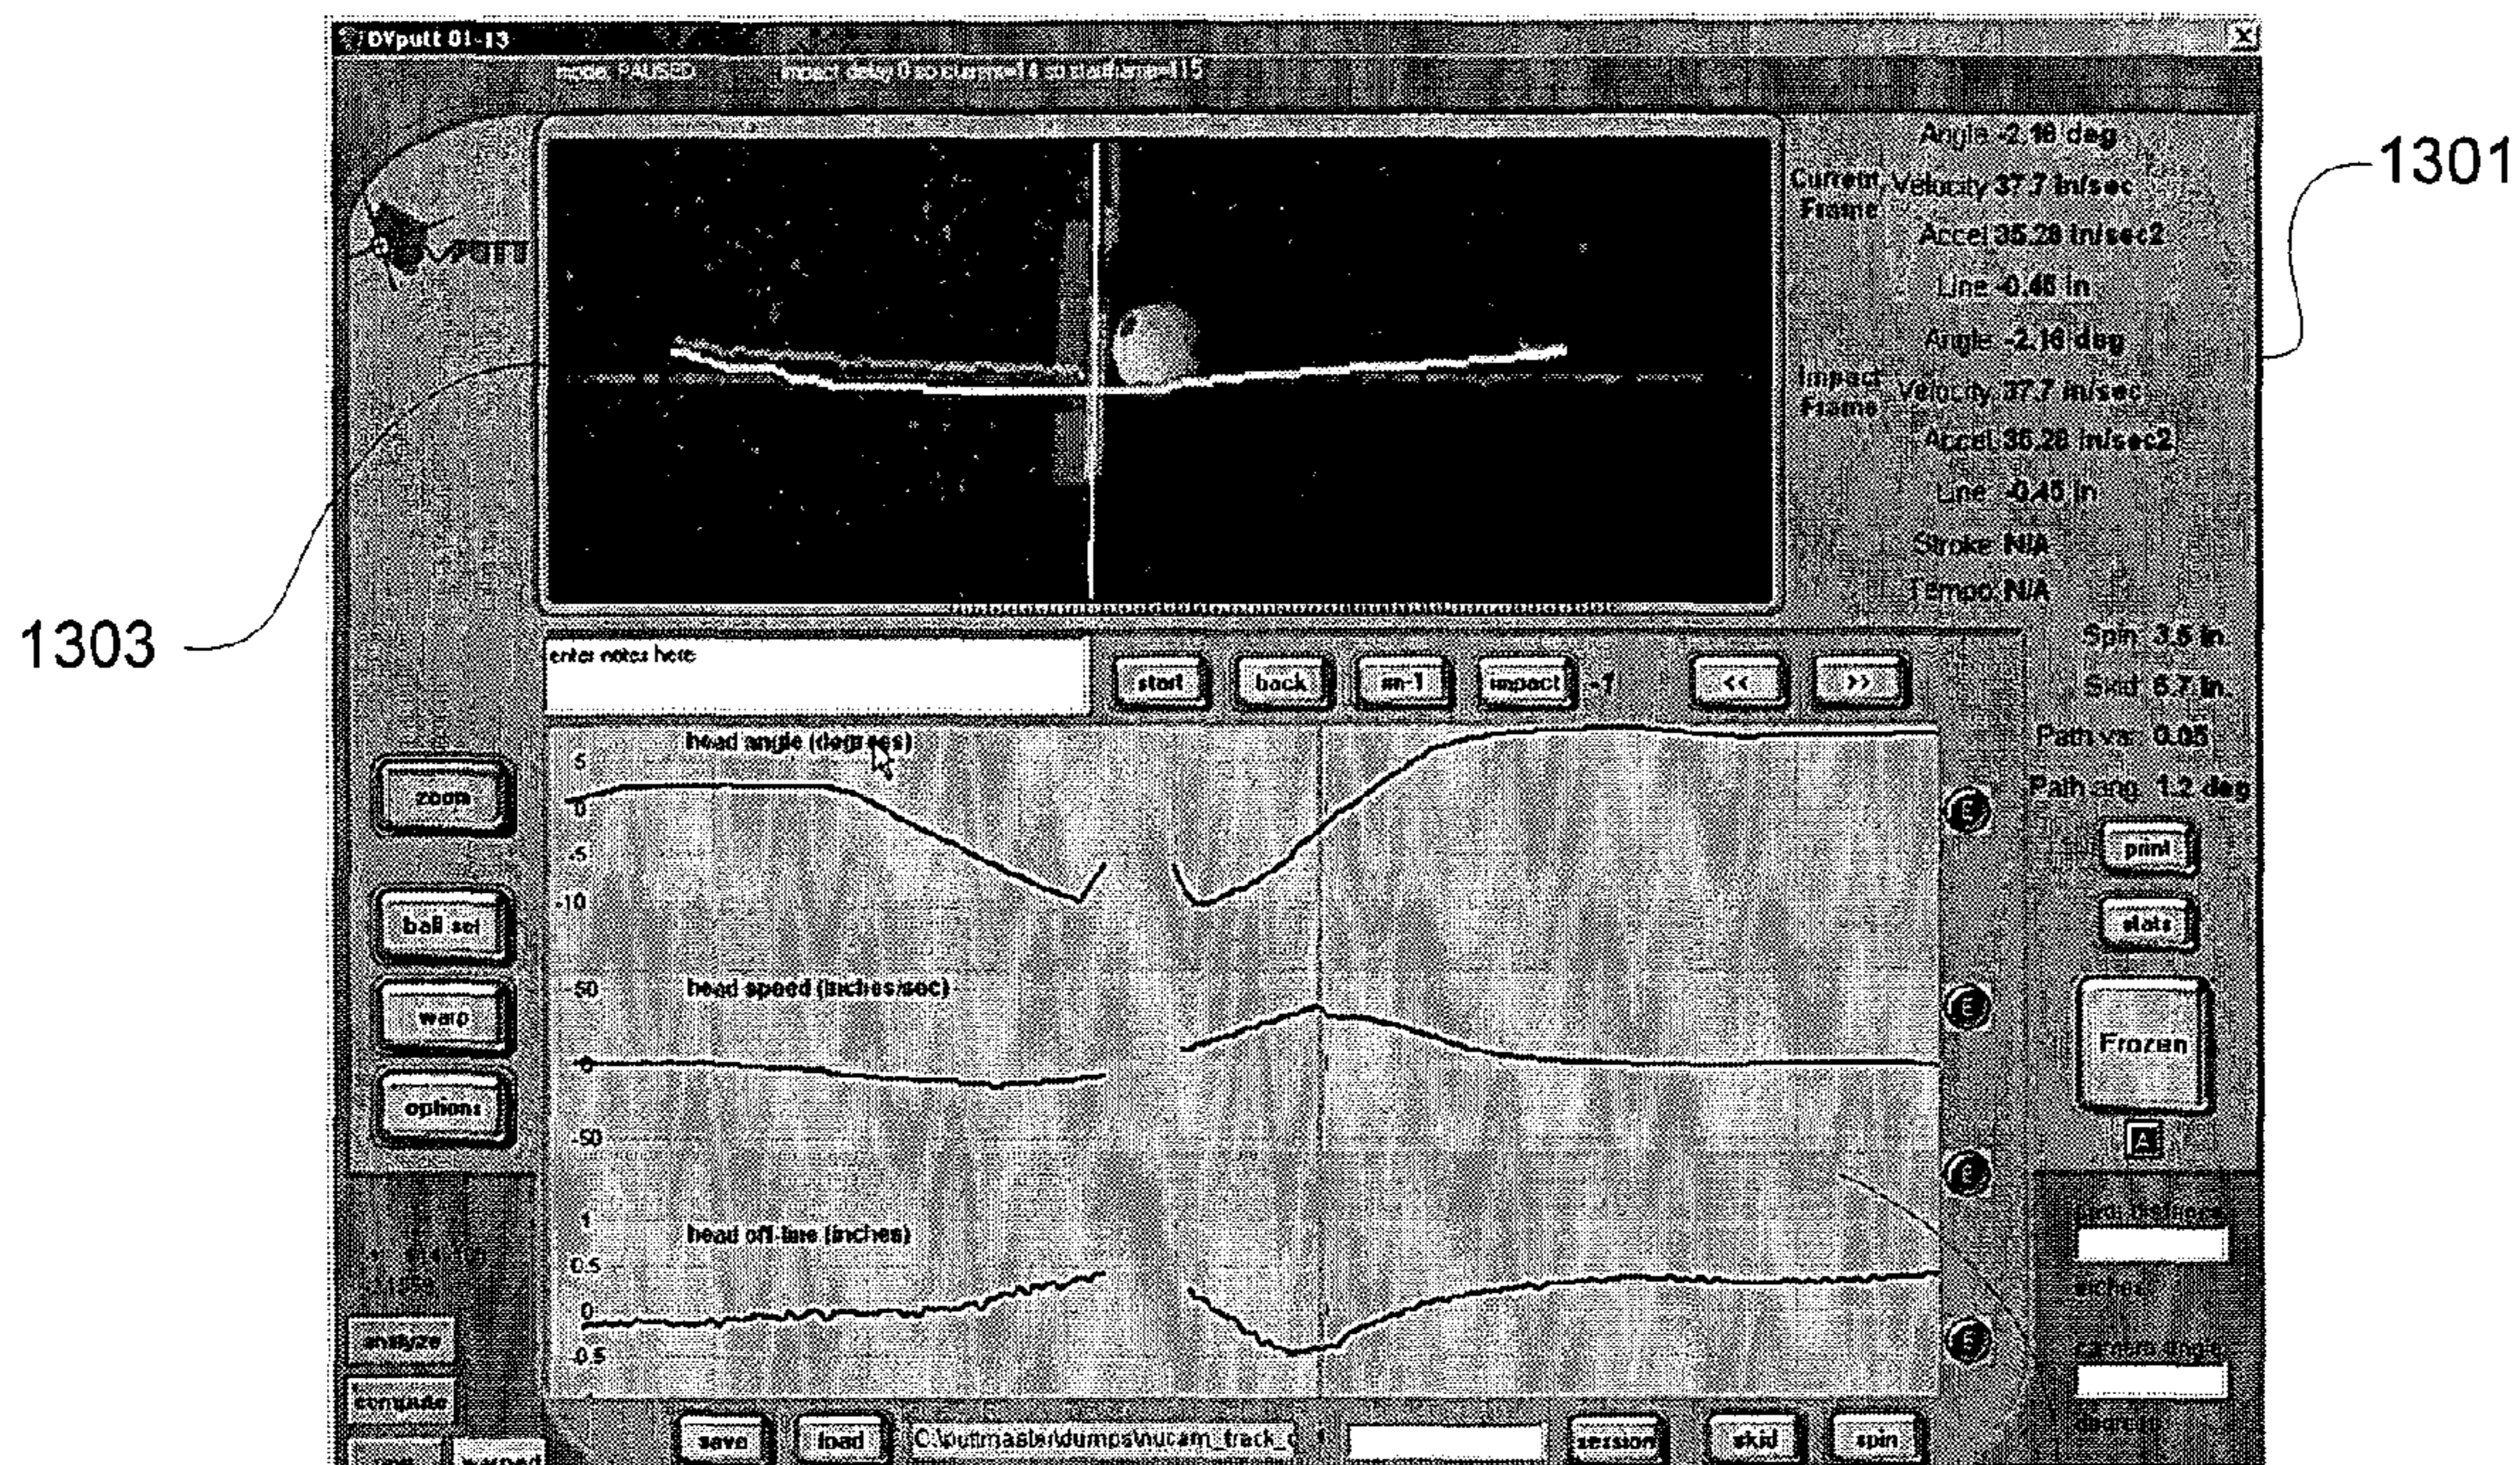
DVputt 01-13
mode: PAUSED
impact delay 0 so curr fm 14 so start fm 15
X

1301
1303

Angle -2.16 deg
Current Frame
Velocity 37.7 in/sec
Accel 35.28 in/sec2
Line -0.45 in
Angle -2.16 deg
Impact Frame
Velocity 37.7 in/sec
Accel 35.28 in/sec2
Line -0.45 in
Stroke N/A
Tempo N/A
Spin 3.5 in.
Skid 6.7 in.
Path vs 0.05
Path ang 1.2 deg

enter notes here

start
back
fm-1
impact
-7
<<
>>

zoom
ball sel
warp
options

head angle (degrees)
5
0
-5
-10

head speed (inches/sec)
50
0
-50

head off-line (inches)
1
0.5
0
-0.5

print
stats
Frozen
A

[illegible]
inches
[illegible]
degrees

analyze
compute
warped

save
load
C:\puttmaster\dumps\nucam_track_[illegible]
session
skid
spin